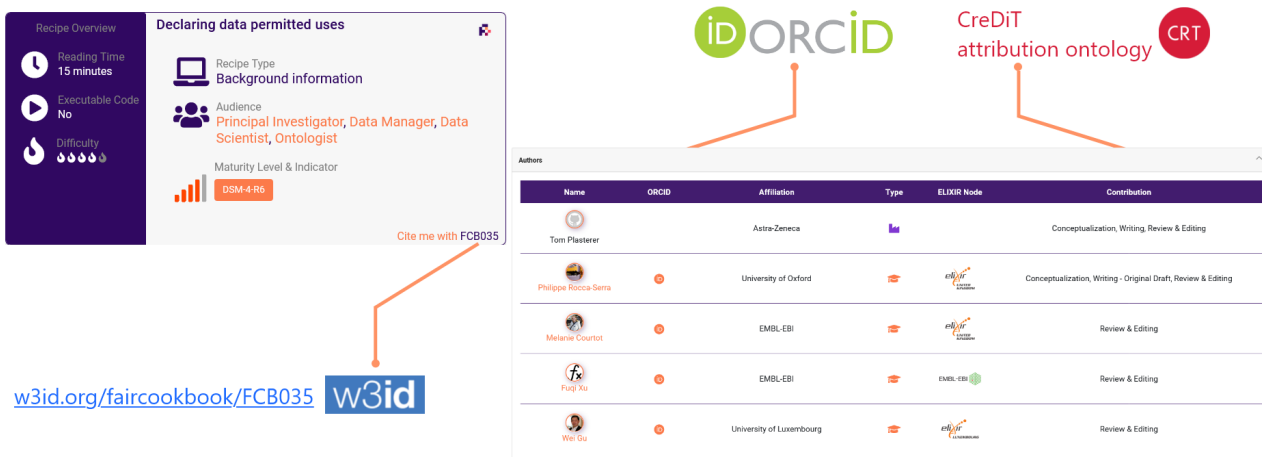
Recipe Overview

Reading Time
15 minutes

Executable Code
No

Difficulty

Declaring data permitted uses

Recipe Type
Background information

Audience
Principal Investigator, Data Manager, Data Scientist, Ontologist

Maturity Level & Indicator
DSM-4-R6

Cite me with FCB035

iD ORCID

CreDiT attribution ontology CRT

w3id.org/faircookbook/FCB035 w3id

Authors

| Name | ORCID | Affiliation | Type | ELIXIR Node | Contribution |
|---|---|---|---|---|---|
| Tom Plasterer | | Astra-Zeneca | | | Conceptualization, Writing, Review & Editing |
| Philippe Rocca-Serra | iD | University of Oxford | | elixir | Conceptualization, Writing - Original Draft, Review & Editing |
| Melanie Courtot | iD | EMBL-EBI | | elixir | Review & Editing |
| Fuqi Xu | iD | EMBL-EBI | | EMBL-EBI | Review & Editing |
| Wei Gu | iD | University of Luxembourg | | elixir LUXEMBOURG | Review & Editing |